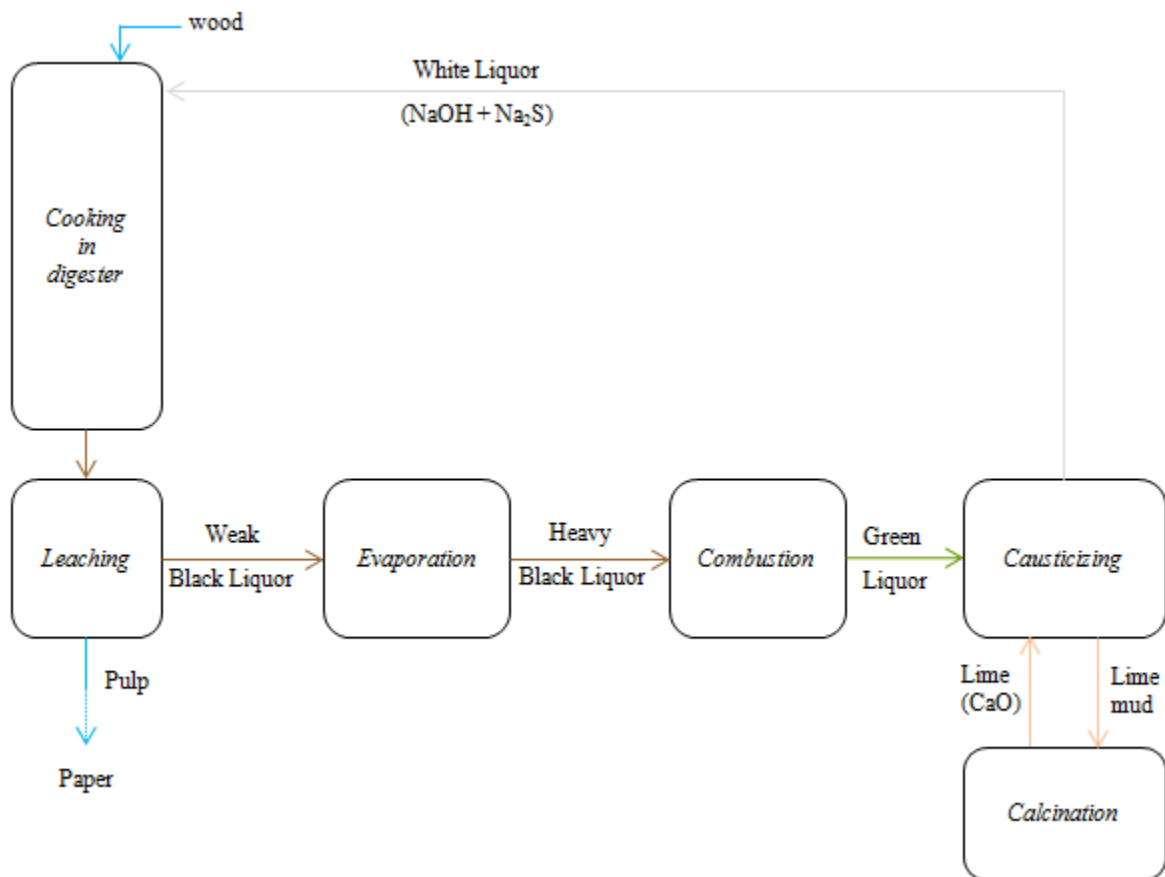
wood

White Liquor

(NaOH + $Na_2S$)

Cooking in digester

Leaching

Weak Black Liquor

Evaporation

Heavy Black Liquor

Combustion

Green Liquor

Causticizing

Pulp

Paper

Lime (CaO)

Lime mud

Calcination